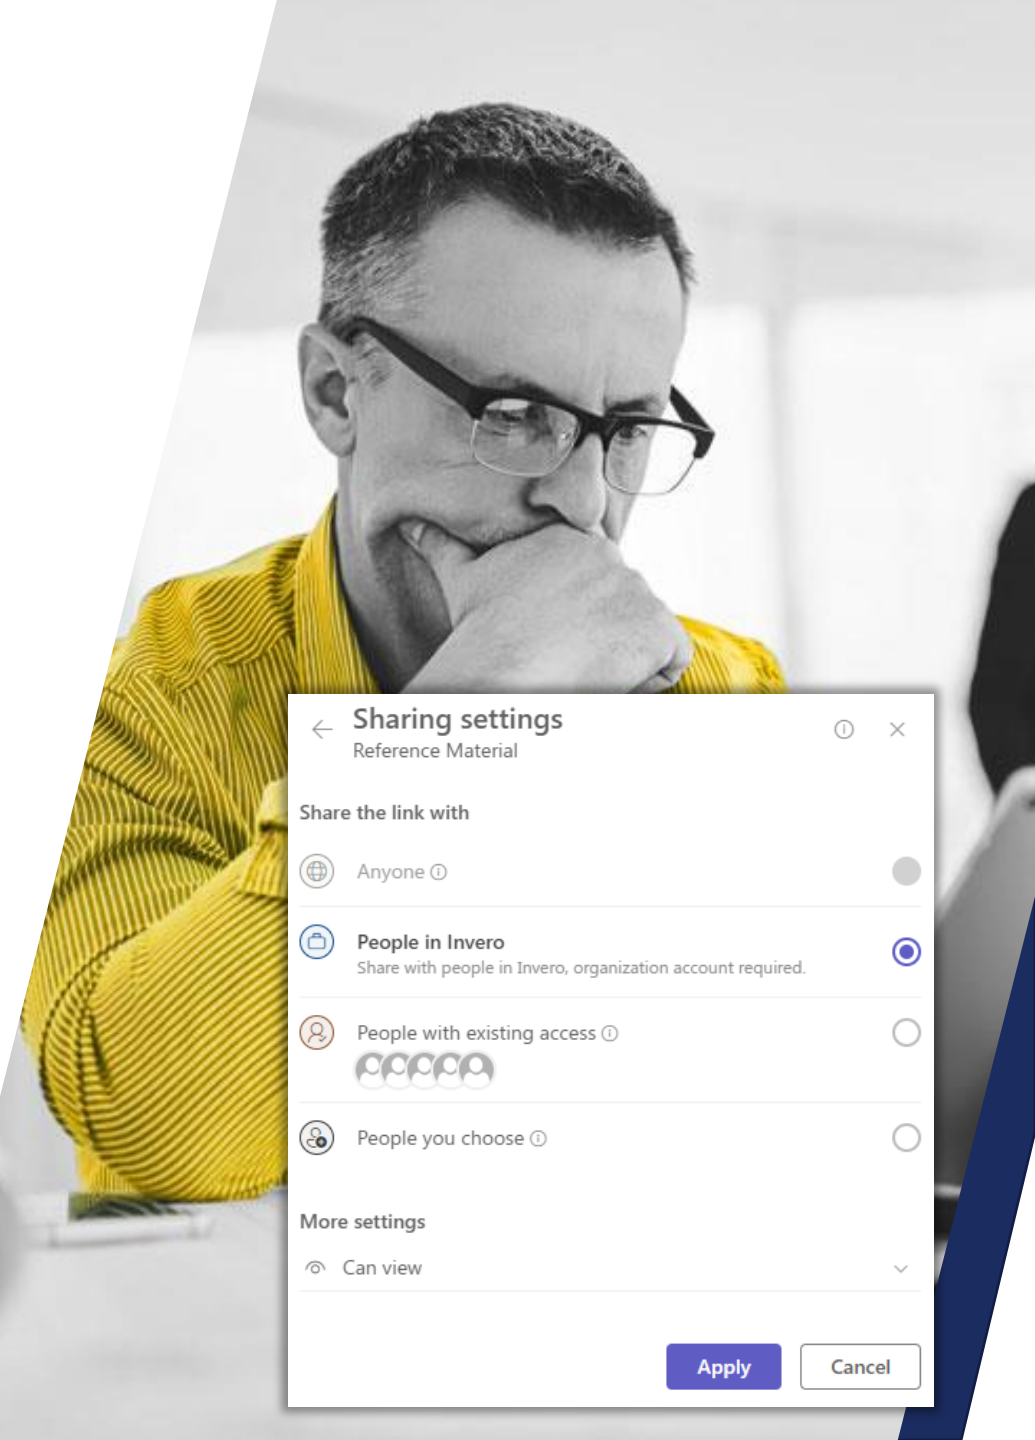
Sharing settings
Reference Material

Share the link with

Anyone ⓘ

People in Invero
Share with people in Invero, organization account required.

People with existing access ⓘ

People you choose ⓘ

More settings

Can view

Apply

Cancel